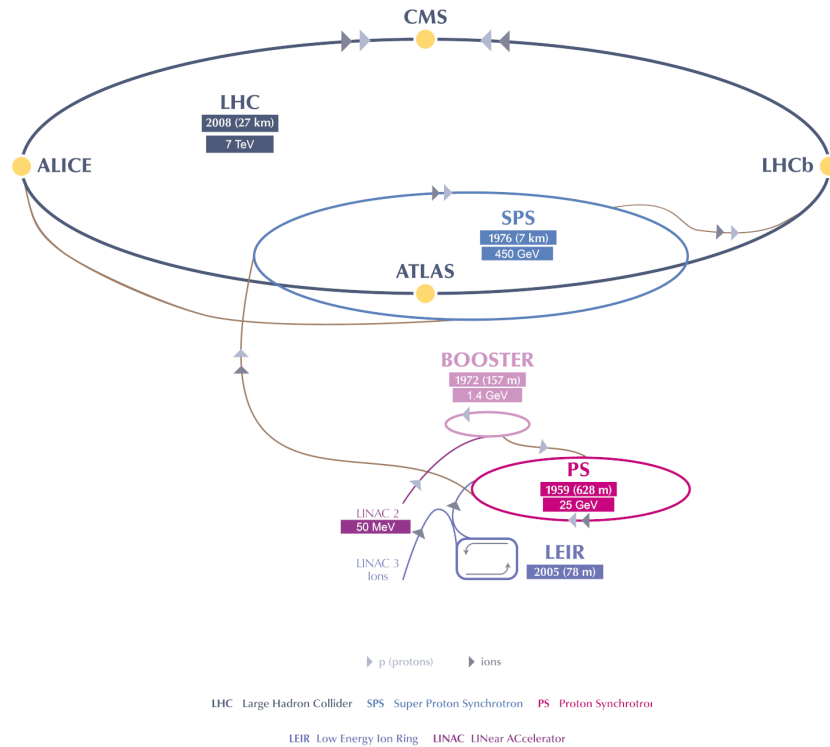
CMS

LHC
2008 (27 km)
7 TeV

ALICE

LHCb

SPS
1976 (7 km)
450 GeV

ATLAS

BOOSTER
1972 (157 m)
1.4 GeV

PS
1959 (628 m)
25 GeV

LINAC 2
50 MeV

LINAC 3
Ions

LEIR
2005 (78 m)

p (protons) ions

LHC Large Hadron Collider SPS Super Proton Synchrotron PS Proton Synchrotron

LEIR Low Energy Ion Ring LINAC LINear ACcelerator